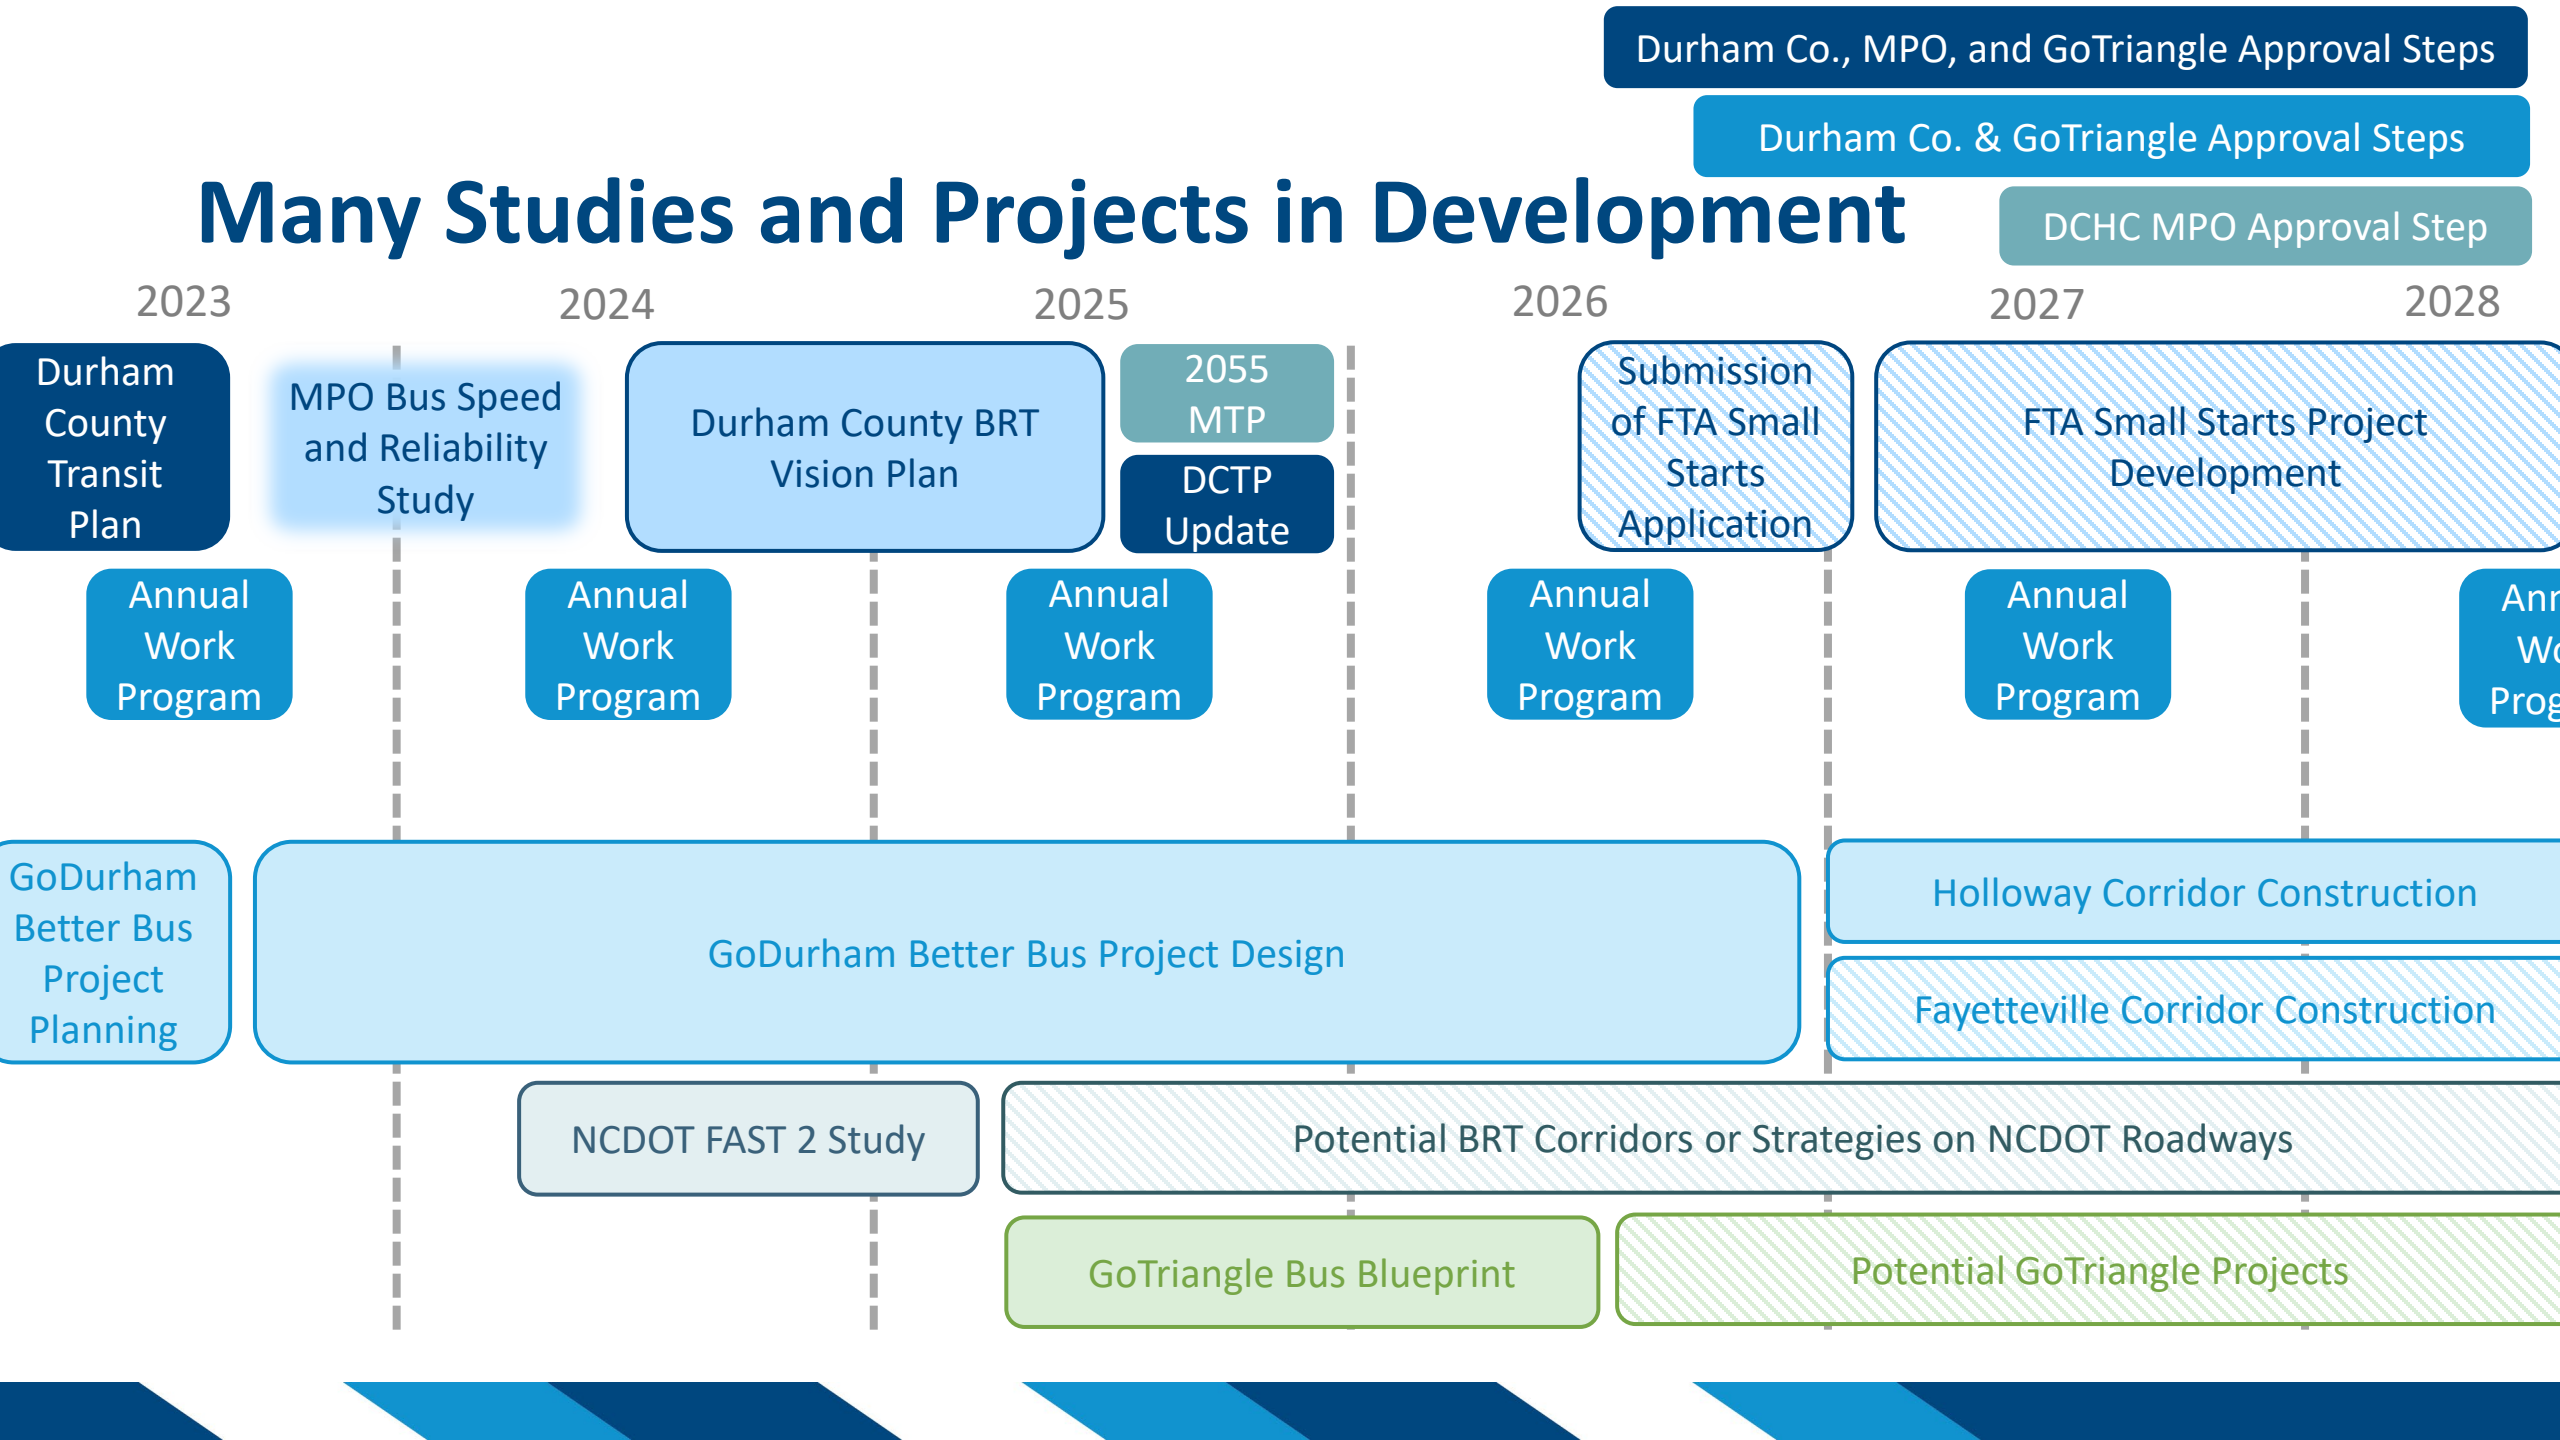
Durham Co., MPO, and GoTriangle Approval Steps

Durham Co. & GoTriangle Approval Steps

Many Studies and Projects in Development

DCHC MPO Approval Step

2023 2024 2025 2026 2027 2028

Durham County Transit Plan

MPO Bus Speed and Reliability Study

Durham County BRT Vision Plan

2055 MTP

DCTP Update

Submission of FTA Small Starts Application

FTA Small Starts Project Development

Annual Work Program

Annual Work Program

Annual Work Program

Annual Work Program

Annual Work Program

Ann Wo Prog

GoDurham Better Bus Project Planning

GoDurham Better Bus Project Design

Holloway Corridor Construction

Fayetteville Corridor Construction

NCDOT FAST 2 Study

Potential BRT Corridors or Strategies on NCDOT Roadways

GoTriangle Bus Blueprint

Potential GoTriangle Projects